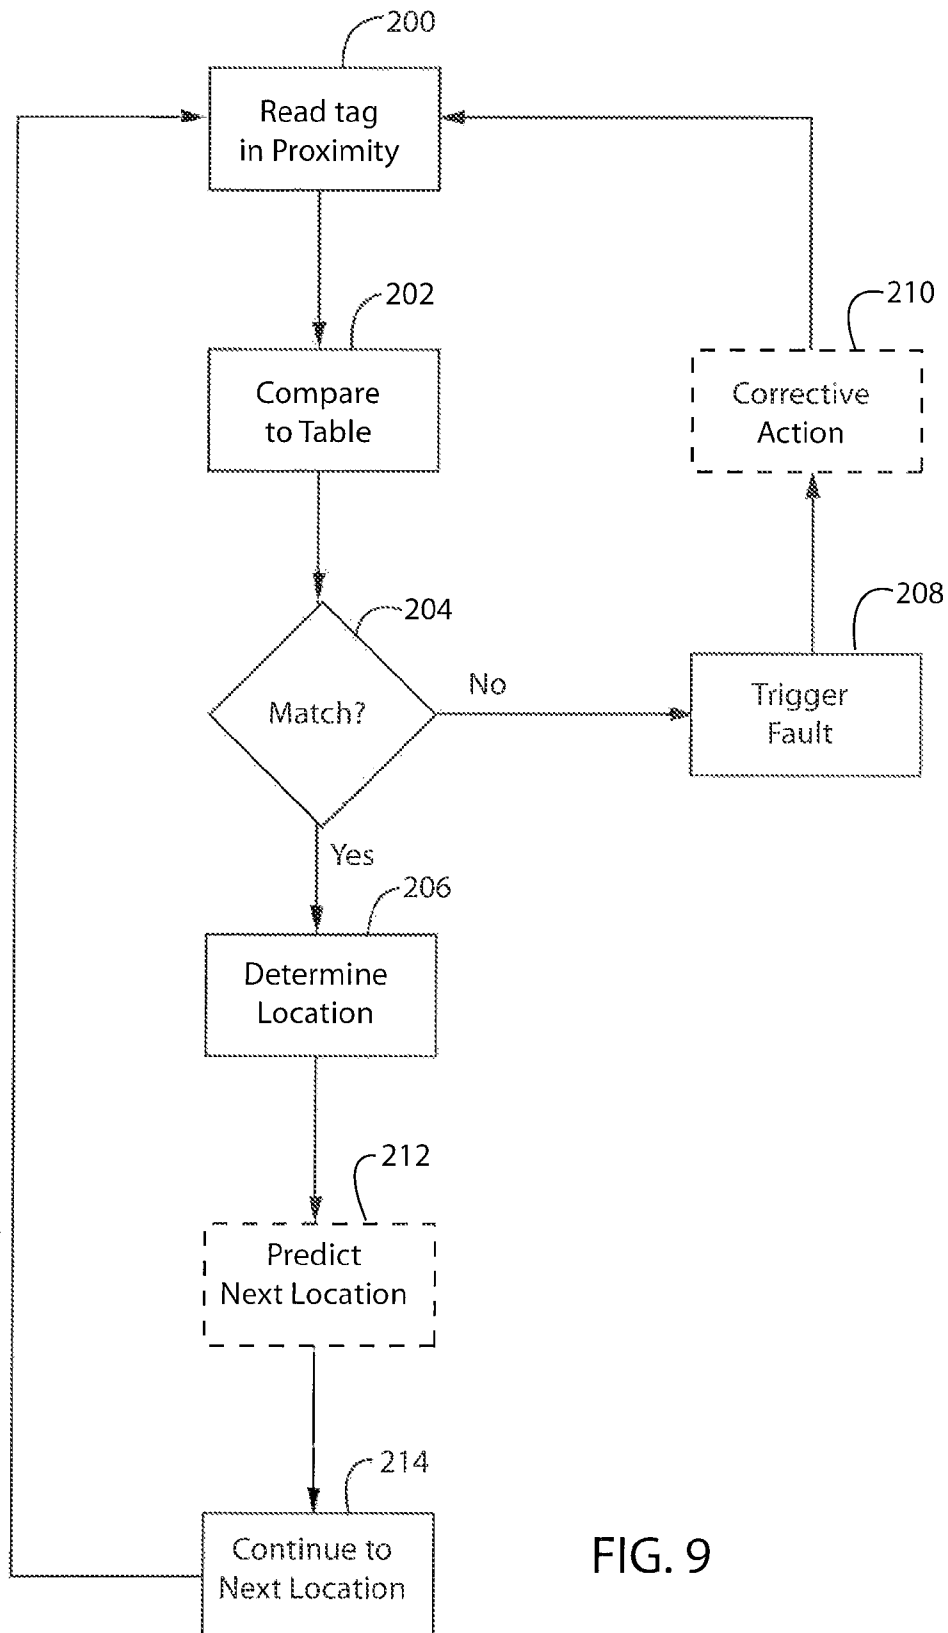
200
Read tag in Proximity

202
Compare to Table

210
Corrective Action

204
Match?

No

208
Trigger Fault

Yes

206
Determine Location

212
Predict Next Location

214
Continue to Next Location

FIG. 9